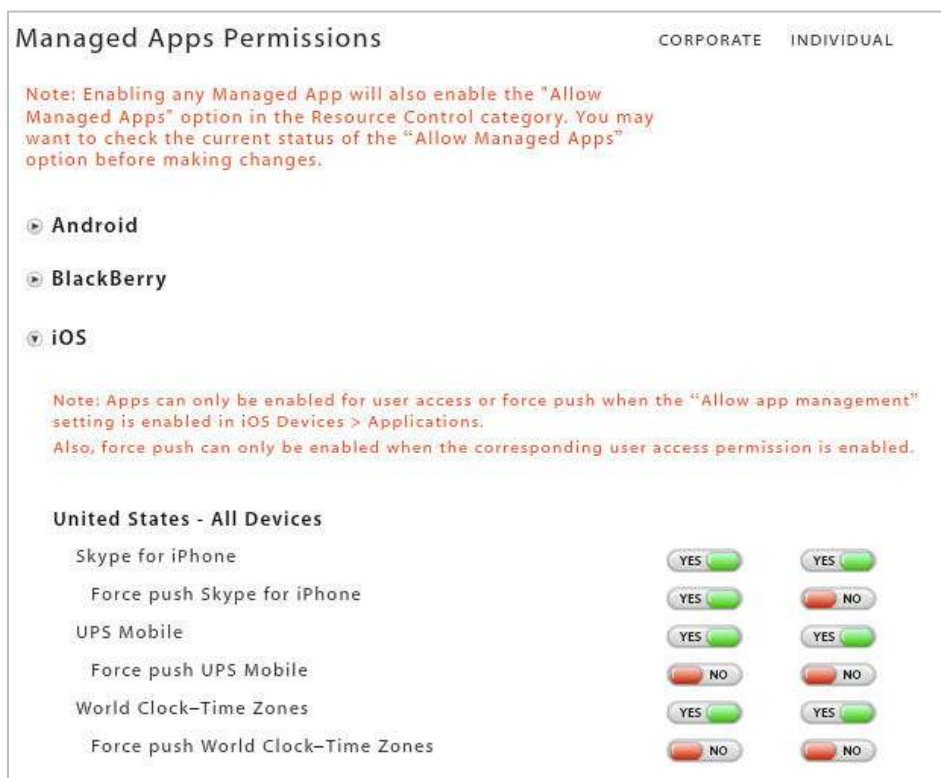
Managed Apps Permissions

CORPORATE INDIVIDUAL

Note: Enabling any Managed App will also enable the "Allow Managed Apps" option in the Resource Control category. You may want to check the current status of the "Allow Managed Apps" option before making changes.

Android

BlackBerry

iOS

Note: Apps can only be enabled for user access or force push when the "Allow app management" setting is enabled in iOS Devices > Applications.
Also, force push can only be enabled when the corresponding user access permission is enabled.

United States - All Devices

| | CORPORATE | INDIVIDUAL |
|---|---|---|
| Skype for iPhone | YES | YES |
| Force push Skype for iPhone | YES | NO |
| UPS Mobile | YES | YES |
| Force push UPS Mobile | NO | NO |
| World Clock–Time Zones | YES | YES |
| Force push World Clock–Time Zones | NO | NO |